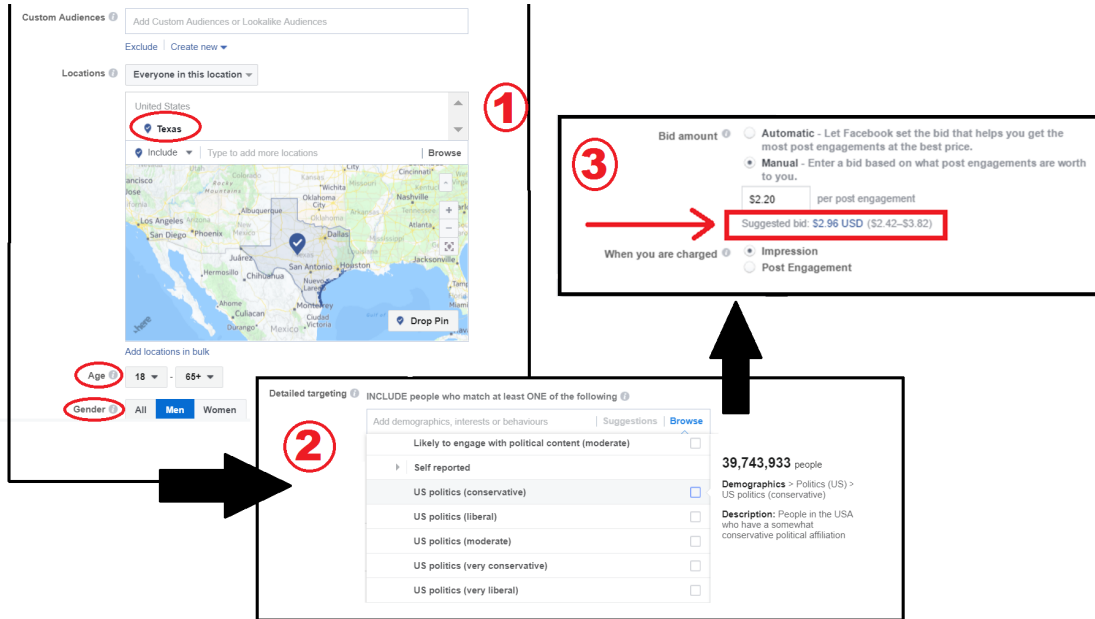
Custom Audiences
Add Custom Audiences or Lookalike Audiences
Exclude | Create new

Locations
Everyone in this location
United States
Texas
Include
Type to add more locations
Browse

Kansas City, Denver, Colorado, St. Louis, Nashville, Wichita, Oklahoma City, Las Vegas, Oklahoma, Atlanta, Los Angeles, Albuquerque, Dallas, Phoenix, San Diego, Texas, Jackson, Juárez, Austin, Houston, Jacksonville, Hermosillo, Chihuahua, San Antonio, Nuevo León, Monterrey, Culiacán, Durango, Victoria, Mexico, Tampa, Miami, Orlando, Torreón

Drop Pin
Add locations in bulk

Age
18 - 65+
Gender
All Men Women

①

Bid amount
Automatic - Let Facebook set the bid that helps you get the most post engagements at the best price.
Manual - Enter a bid based on what post engagements are worth to you.
$2.20 per post engagement
Suggested bid: $2.96 USD ($2.42–$3.82)
When you are charged
Impression
Post Engagement

③

②

Detailed targeting
INCLUDE people who match at least ONE of the following
Add demographics, interests or behaviours
Suggestions
Browse
Likely to engage with political content (moderate)
Self reported
US politics (conservative)
US politics (liberal)
US politics (moderate)
US politics (very conservative)
US politics (very liberal)

39,743,933 people
Demographics > Politics (US) > US politics (conservative)
Description: People in the USA who have a somewhat conservative political affiliation